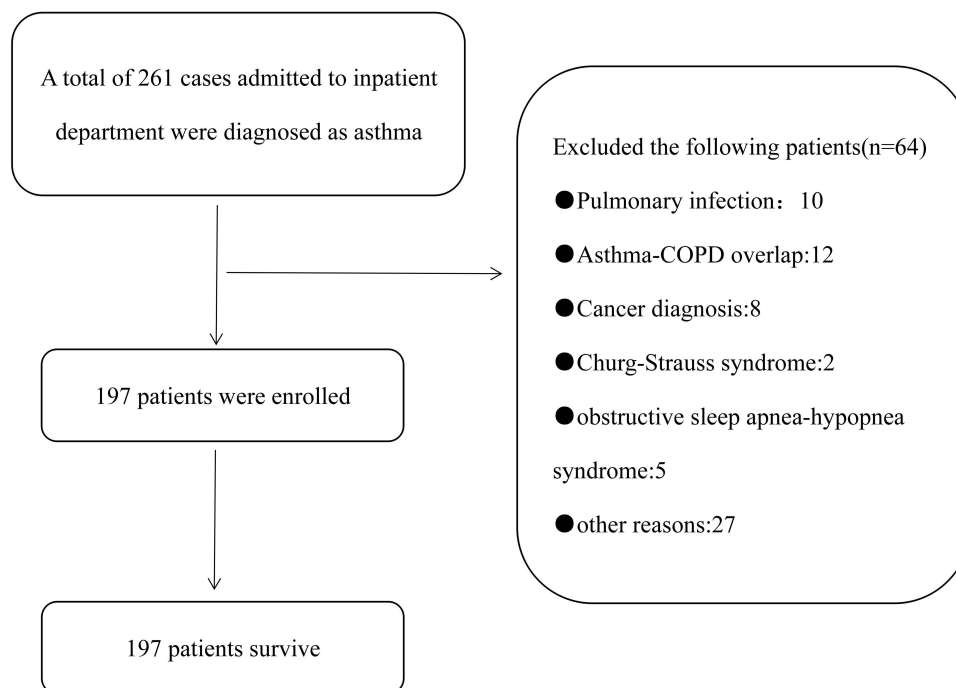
A total of 261 cases admitted to inpatient department were diagnosed as asthma

Excluded the following patients(n=64)

●Pulmonary infection： 10

●Asthma-COPD overlap:12

●Cancer diagnosis:8

●Churg-Strauss syndrome:2

●obstructive sleep apnea-hypopnea syndrome:5

●other reasons:27

197 patients were enrolled

197 patients survive